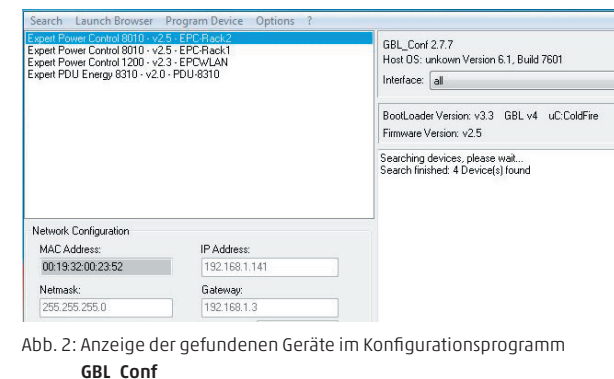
Search Launch Browser Program Device Options ?

Expert Power Control 8010 - v2.5 - EPC-Rack2
Expert Power Control 8010 - v2.5 - EPC-Rack1
Expert Power Control 1200 - v2.3 - EPCWLAN
Expert PDU Energy 8310 - v2.0 - PDU-8310

GBL_Conf 2.7.7
Host OS: unkown Version 6.1, Build 7601
Interface: all

BootLoader Version: v3.3 GBL v4 uC:ColdFire
Firmware Version: v2.5

Searching devices, please wait...
Search finished: 4 Device(s) found

Network Configuration
MAC Address:
00:19:32:00:23:52
IP Address:
192.168.1.141
Netmask:
255.255.255.0
Gateway:
192.168.1.3

Abb. 2: Anzeige der gefundenen Geräte im Konfigurationsprogramm GBL_Conf